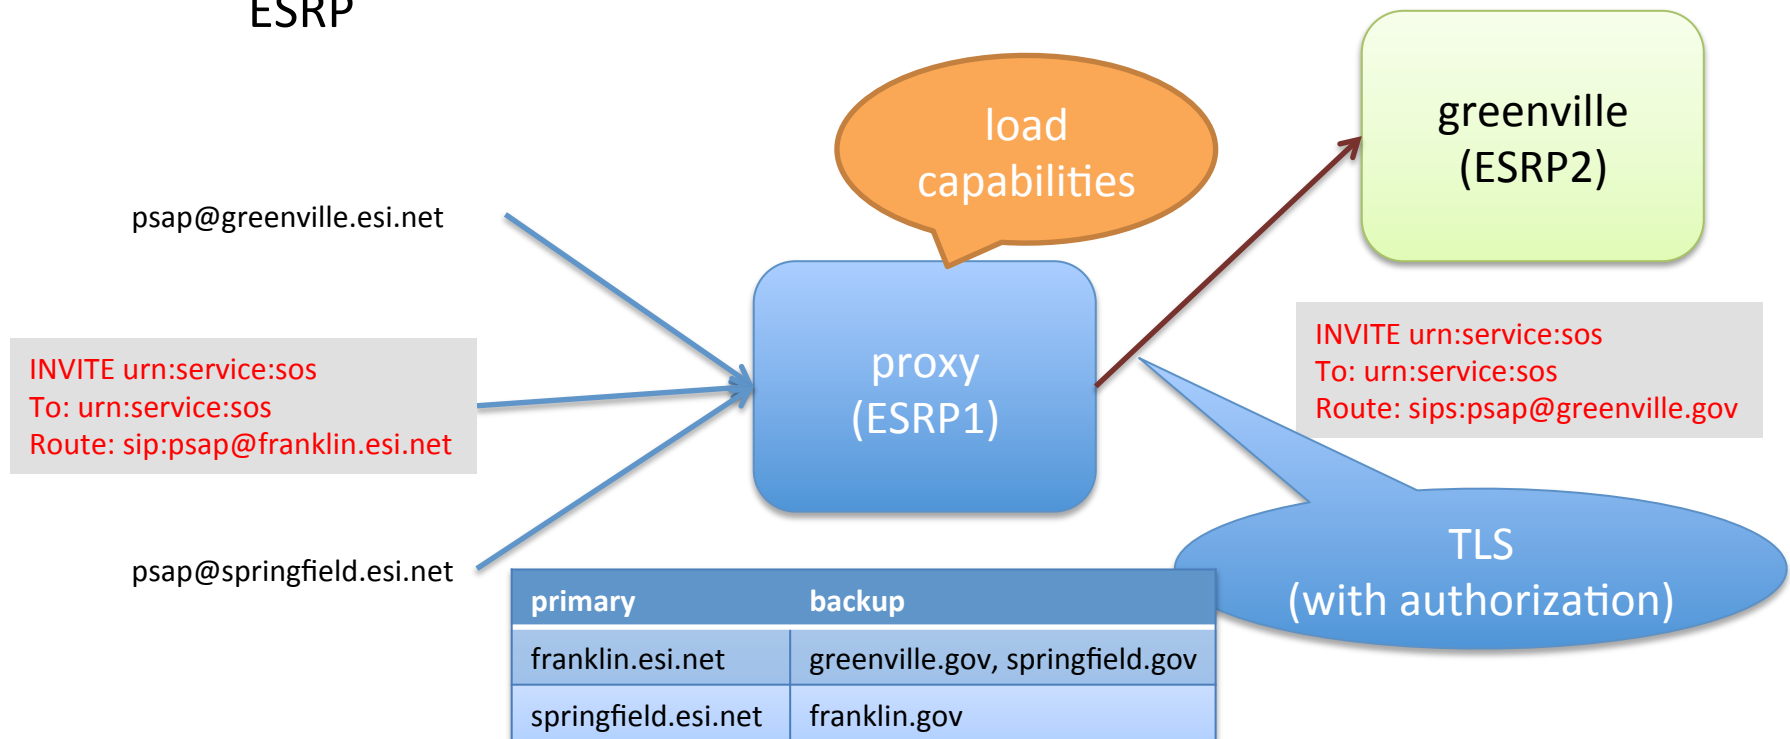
ESRP

load capabilities

greenville (ESRP2)

psap@greenville.esi.net

INVITE urn:service:sos
To: urn:service:sos
Route: sip:psap@franklin.esi.net

proxy (ESRP1)

INVITE urn:service:sos
To: urn:service:sos
Route: sips:psap@greenville.gov

psap@springfield.esi.net

TLS (with authorization)

| primary | backup |
|---|---|
| franklin.esi.net | greenville.gov, springfield.gov |
| springfield.esi.net | franklin.gov |